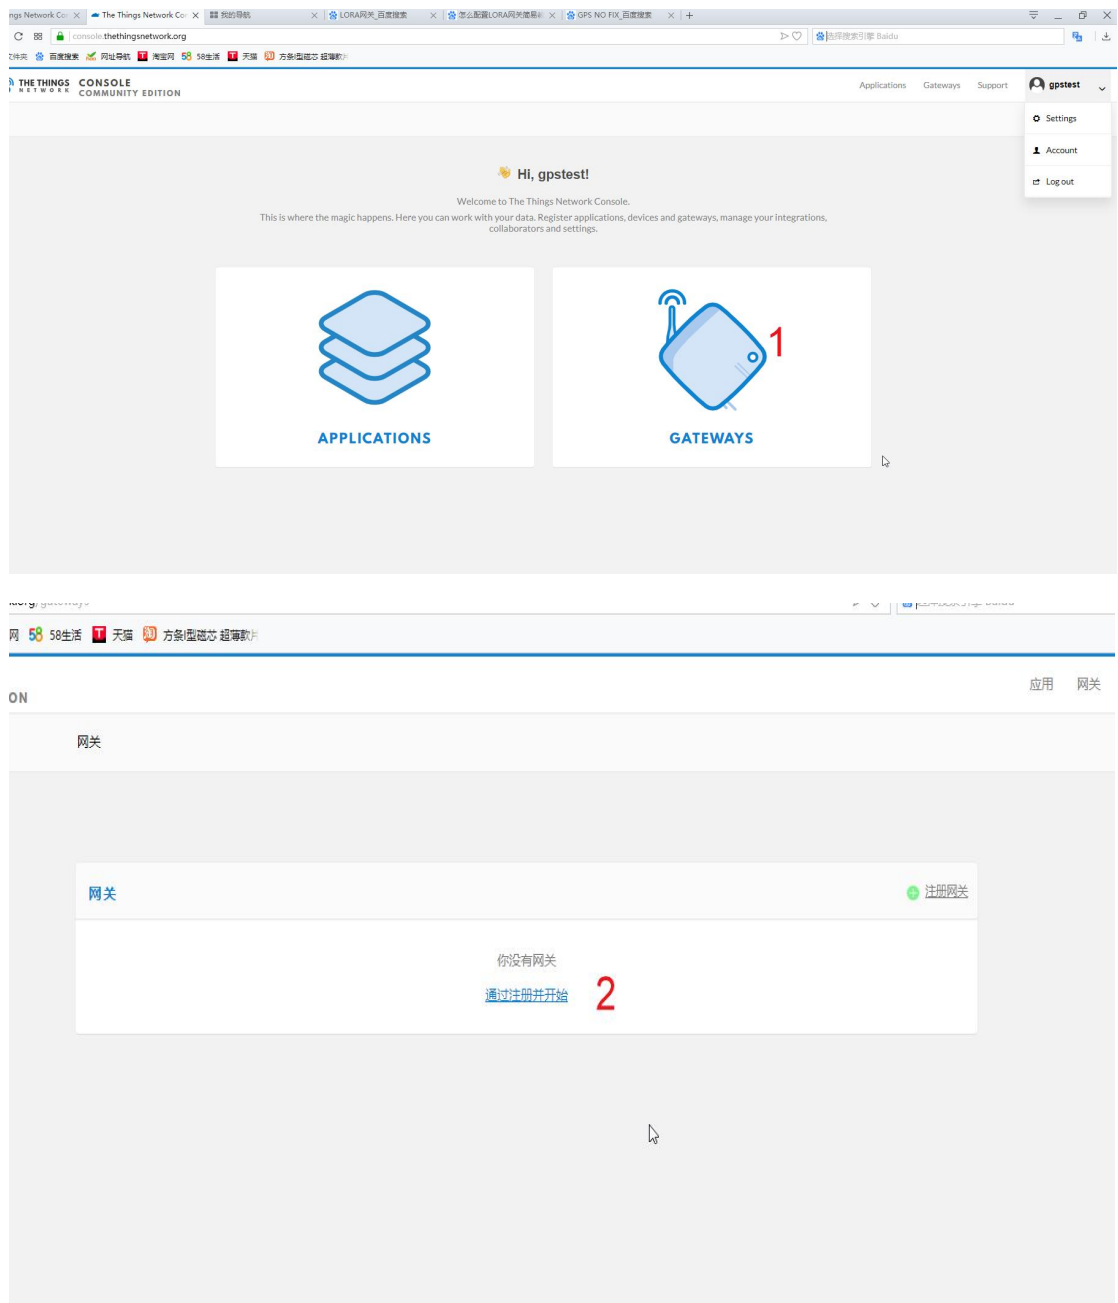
ngs Network Co × The Things Network Co × 我的导航 × LORA网关_百度搜索 × 怎么配置LORA网关简易 × GPS NO FIX_百度搜索 × +

console.thethingsnetwork.org

百度搜索 网址导航 淘宝网 58 58生活 天猫 方条I型磁芯 超薄款

THE THINGS NETWORK CONSOLE COMMUNITY EDITION

Applications Gateways Support gpstest

Settings
Account
Log out

Hi, gpstest!

Welcome to The Things Network Console.
This is where the magic happens. Here you can work with your data. Register applications, devices and gateways, manage your integrations, collaborators and settings.

APPLICATIONS

GATEWAYS

1

网 58 58生活 天猫 方条I型磁芯 超薄款

ON

应用 网关

网关

网关

注册网关

你没有网关

通过注册并开始

2